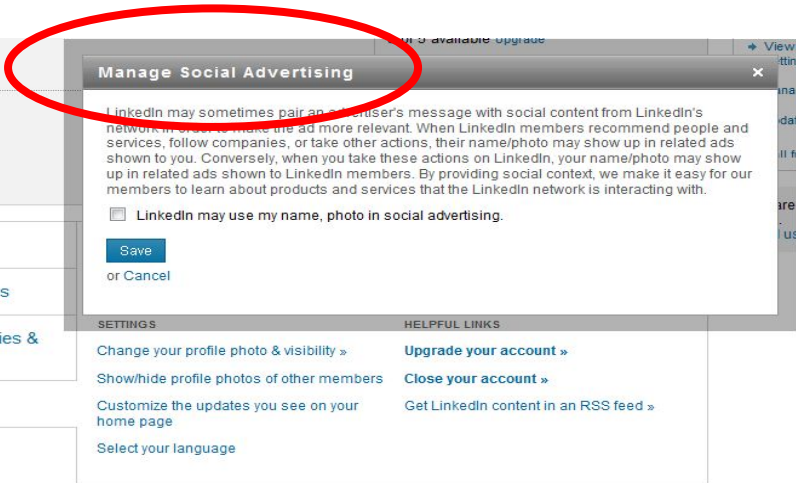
of 5 available Upgrade

→ View

Manage Social Advertising ×

LinkedIn may sometimes pair an advertiser's message with social content from LinkedIn's network in order to make the ad more relevant. When LinkedIn members recommend people and services, follow companies, or take other actions, their name/photo may show up in related ads shown to you. Conversely, when you take these actions on LinkedIn, your name/photo may show up in related ads shown to LinkedIn members. By providing social context, we make it easy for our members to learn about products and services that the LinkedIn network is interacting with.

LinkedIn may use my name, photo in social advertising.

Save

or Cancel

s

ies &

SETTINGS

Change your profile photo & visibility »

Show/hide profile photos of other members

Customize the updates you see on your home page

Select your language

HELPFUL LINKS

Upgrade your account »

Close your account »

Get LinkedIn content in an RSS feed »